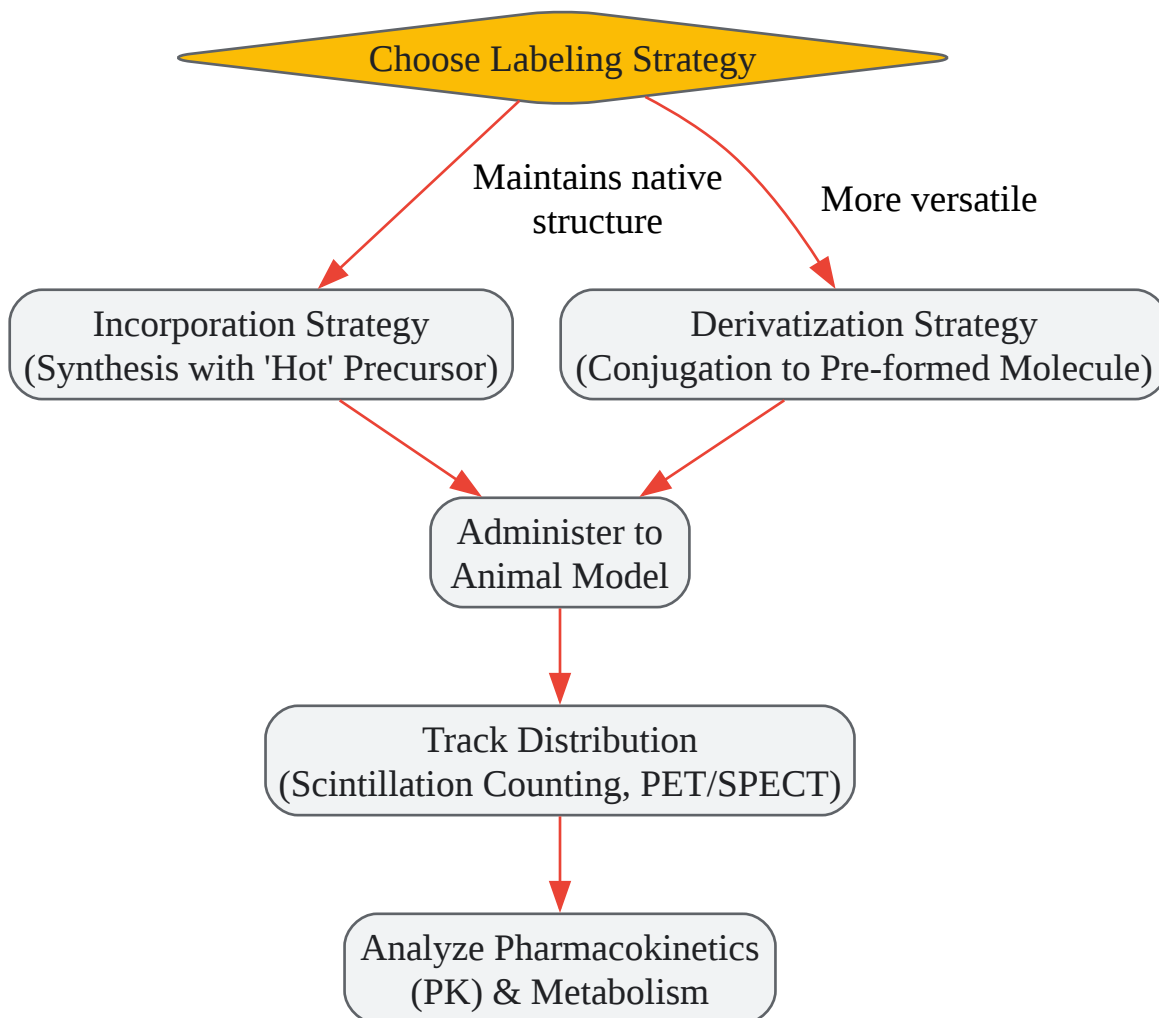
Choose Labeling Strategy

Maintains native structure

More versatile

Incorporation Strategy
(Synthesis with 'Hot' Precursor)

Derivatization Strategy
(Conjugation to Pre-formed Molecule)

Administer to Animal Model

Track Distribution
(Scintillation Counting, PET/SPECT)

Analyze Pharmacokinetics (PK) & Metabolism